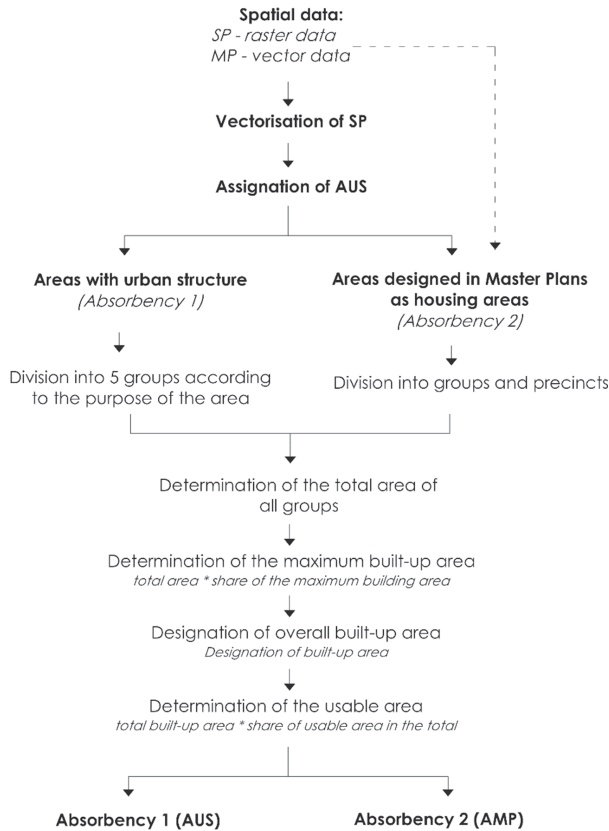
Spatial data:
SP - raster data
MP - vector data

Vectorisation of SP

Assignation of AUS

Areas with urban structure
(Absorbency 1)

Areas designed in Master Plans as housing areas
(Absorbency 2)

Division into 5 groups according to the purpose of the area

Division into groups and precincts

Determination of the total area of all groups

Determination of the maximum built-up area
total area * share of the maximum building area

Designation of overall built-up area
Designation of built-up area

Determination of the usable area
total built-up area * share of usable area in the total

Absorbency 1 (AUS)

Absorbency 2 (AMP)